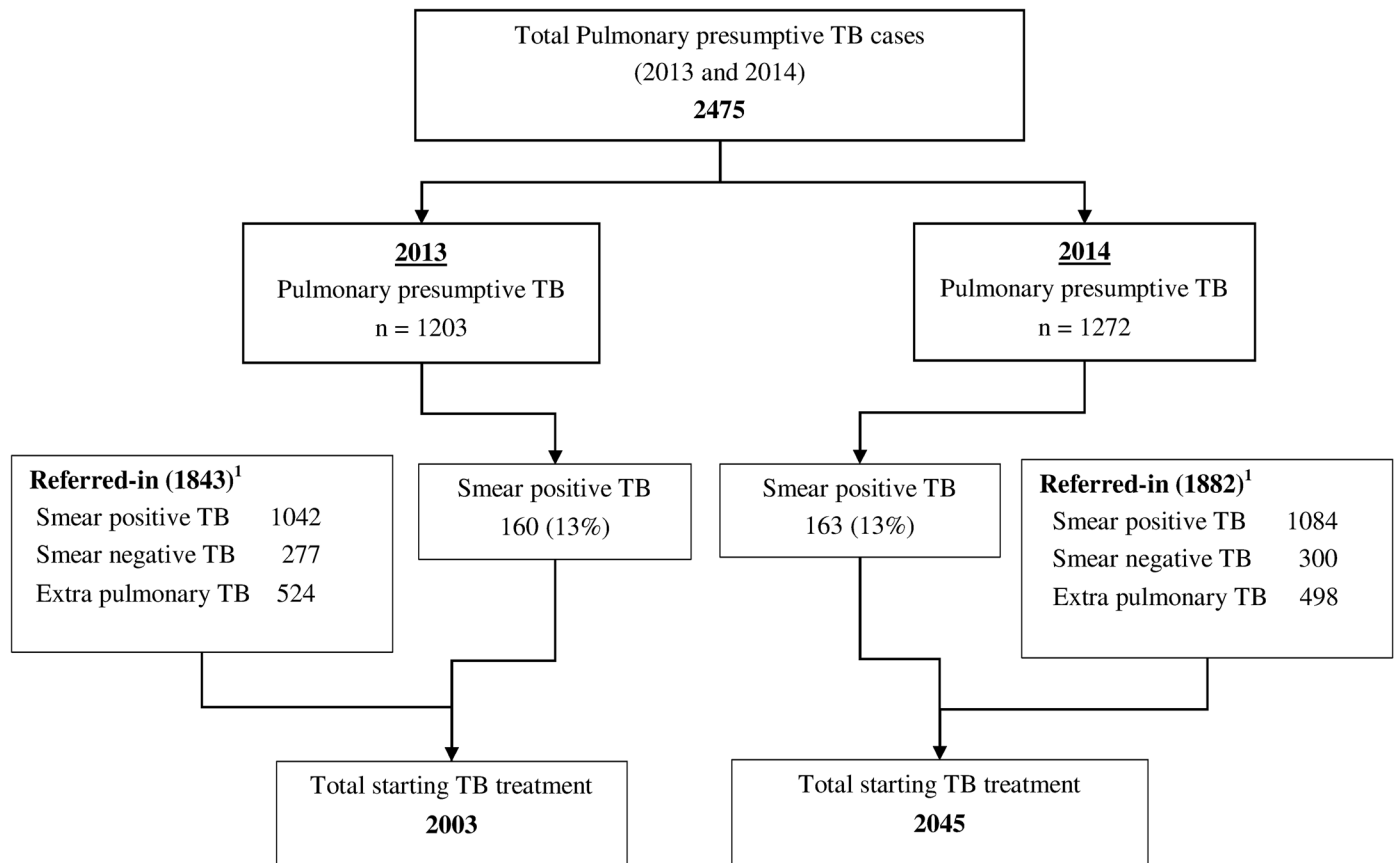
Total Pulmonary presumptive TB cases
(2013 and 2014)
**2475**

**2013**
Pulmonary presumptive TB
n = 1203

**2014**
Pulmonary presumptive TB
n = 1272

**Referred-in (1843)$^1$**
Smear positive TB 1042
Smear negative TB 277
Extra pulmonary TB 524

Smear positive TB
160 (13%)

Smear positive TB
163 (13%)

**Referred-in (1882)$^1$**
Smear positive TB 1084
Smear negative TB 300
Extra pulmonary TB 498

Total starting TB treatment
**2003**

Total starting TB treatment
**2045**